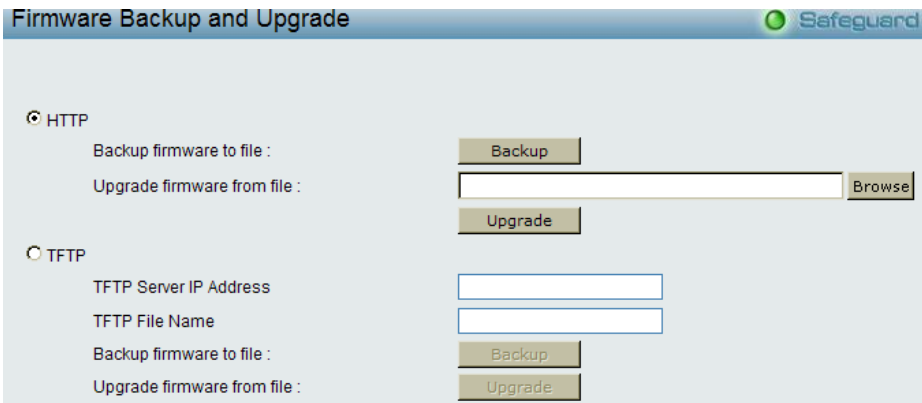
Firmware Backup and Upgrade

Safeguard

HTTP

Backup firmware to file :

Backup

Upgrade firmware from file :

Browse

Upgrade

TFTP

TFTP Server IP Address

TFTP File Name

Backup firmware to file :

Backup

Upgrade firmware from file :

Upgrade